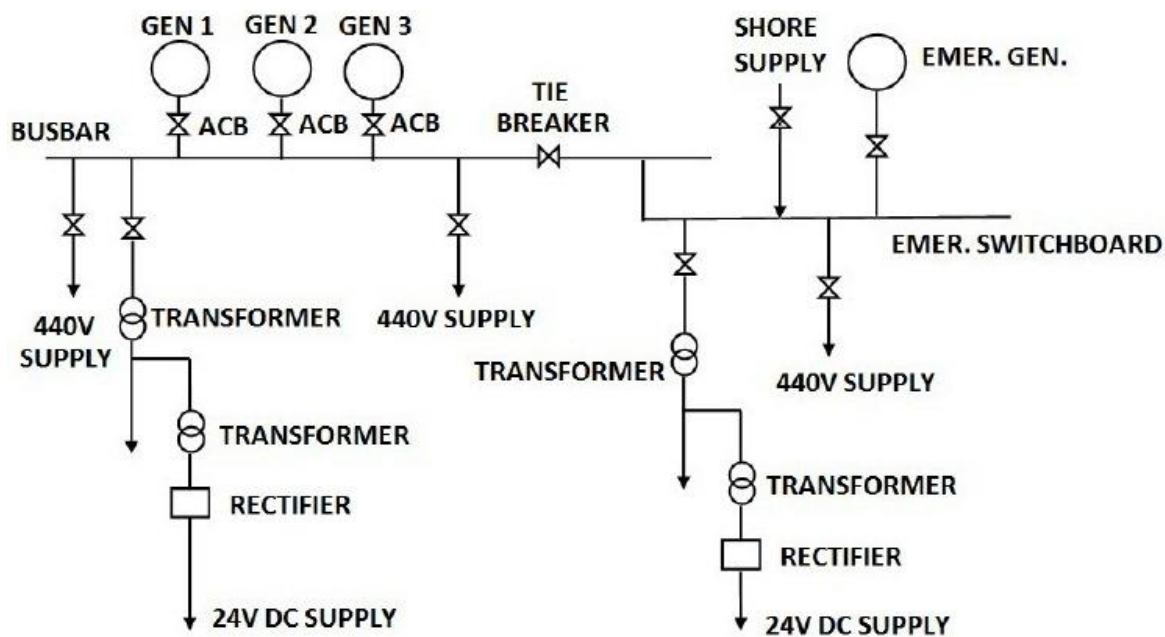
GEN 1
GEN 2
GEN 3
SHORE SUPPLY
EMER. GEN.
BUSBAR
ACB
ACB
ACB
TIE BREAKER
EMER. SWITCHBOARD
440V SUPPLY
TRANSFORMER
440V SUPPLY
TRANSFORMER
440V SUPPLY
TRANSFORMER
RECTIFIER
24V DC SUPPLY
TRANSFORMER
RECTIFIER
24V DC SUPPLY